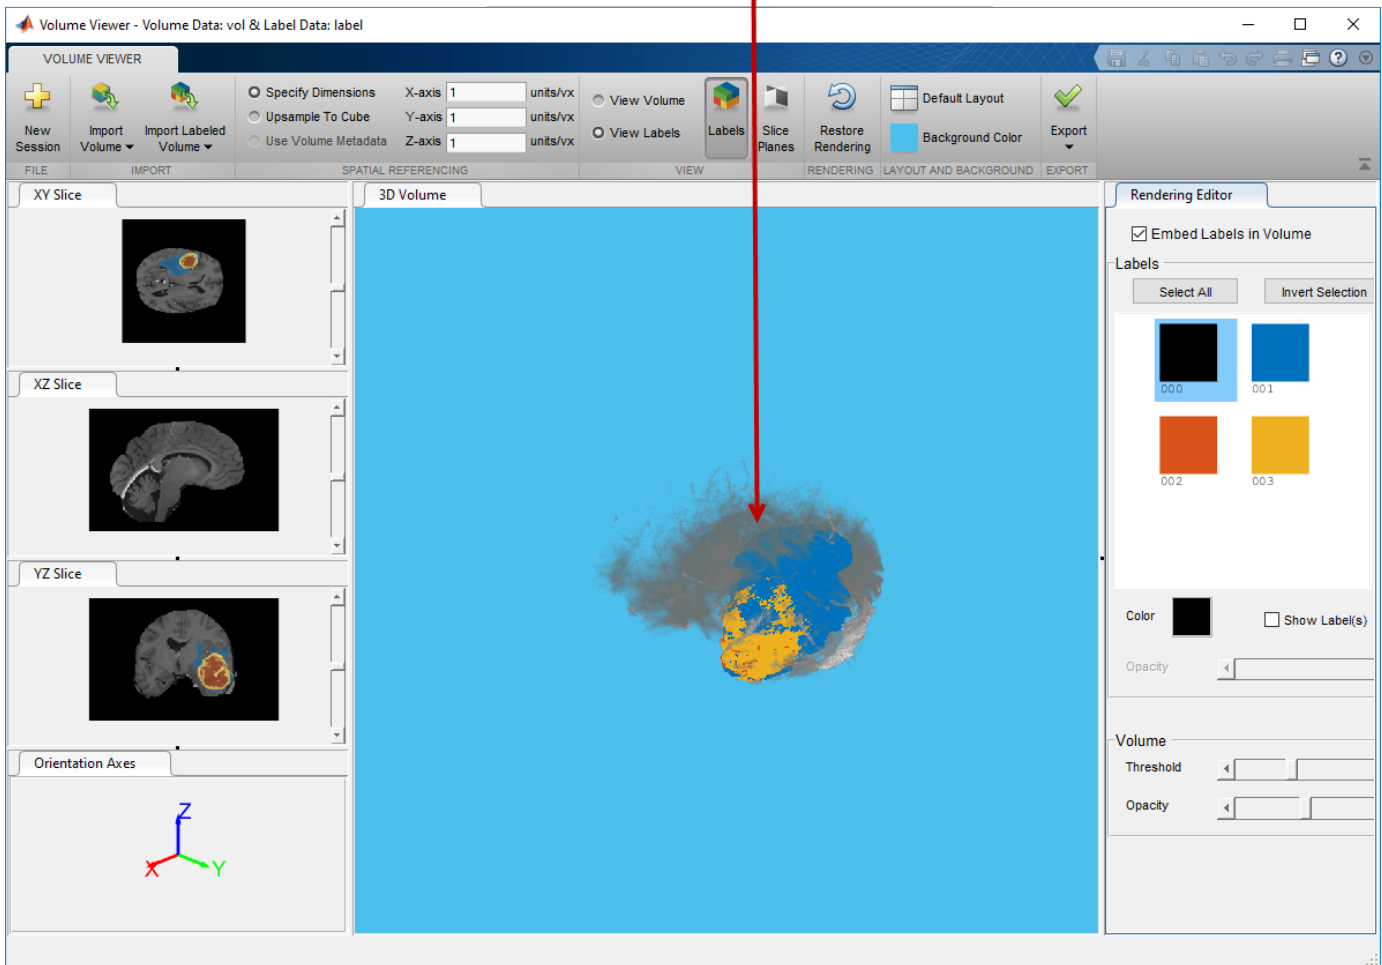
Volume Viewer - Volume Data: vol & Label Data: label

VOLUME VIEWER

New Session
Import Volume
Import Labeled Volume
FILE
IMPORT

Specify Dimensions
Upsample To Cube
Use Volume Metadata
X-axis 1 units/vx
Y-axis 1 units/vx
Z-axis 1 units/vx
SPATIAL REFERENCING

View Volume
View Labels
Labels
VIEW

Slice Planes
Restore Rendering
RENDERING

Default Layout
Background Color
LAYOUT AND BACKGROUND

Export
EXPORT

XY Slice
XZ Slice
YZ Slice
Orientation Axes

Z
X
Y

3D Volume

Rendering Editor
Embed Labels in Volume
Labels
Select All
Invert Selection
000
001
002
003
Color
Show Label(s)
Opacity
Volume
Threshold
Opacity